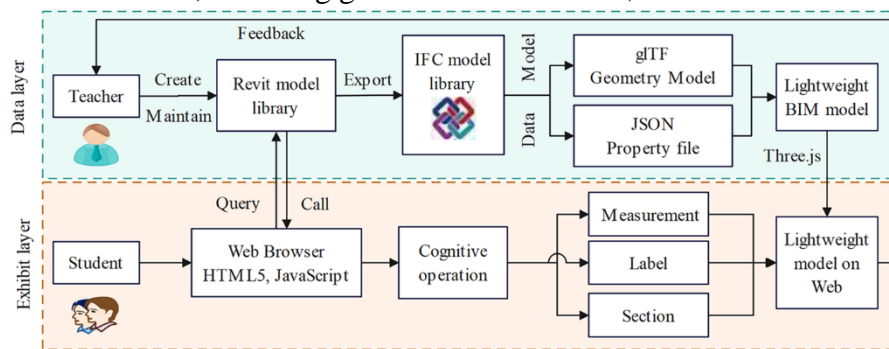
Data layer

Feedback

Teacher

Create

Maintain

Revit model library

Export

IFC model library

Model

Data

glTF Geometry Model

JSON Property file

Lightweight BIM model

Three.js

Exhibit layer

Query

Call

Student

Web Browser HTML5, JavaScript

Cognitive operation

Measurement

Label

Section

Lightweight model on Web